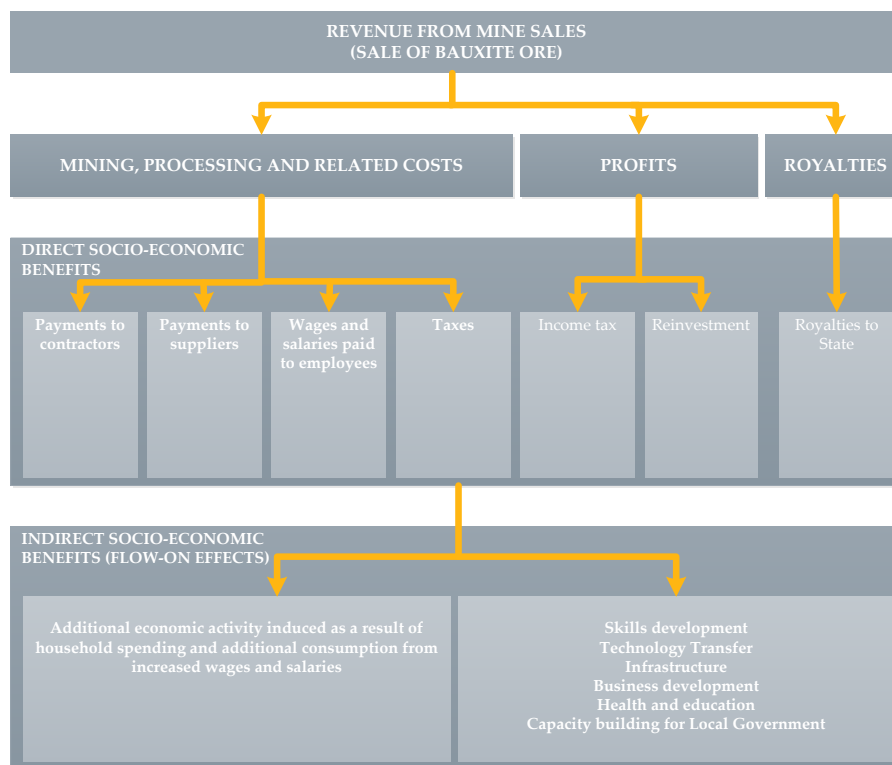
REVENUE FROM MINE SALES
(SALE OF BAUXITE ORE)

MINING, PROCESSING AND RELATED COSTS

PROFITS

ROYALTIES

DIRECT SOCIO-ECONOMIC BENEFITS

Payments to contractors

Payments to suppliers

Wages and salaries paid to employees

Taxes

Income tax

Reinvestment

Royalties to State

INDIRECT SOCIO-ECONOMIC BENEFITS (FLOW-ON EFFECTS)

Additional economic activity induced as a result of household spending and additional consumption from increased wages and salaries

Skills development
Technology Transfer
Infrastructure
Business development
Health and education
Capacity building for Local Government